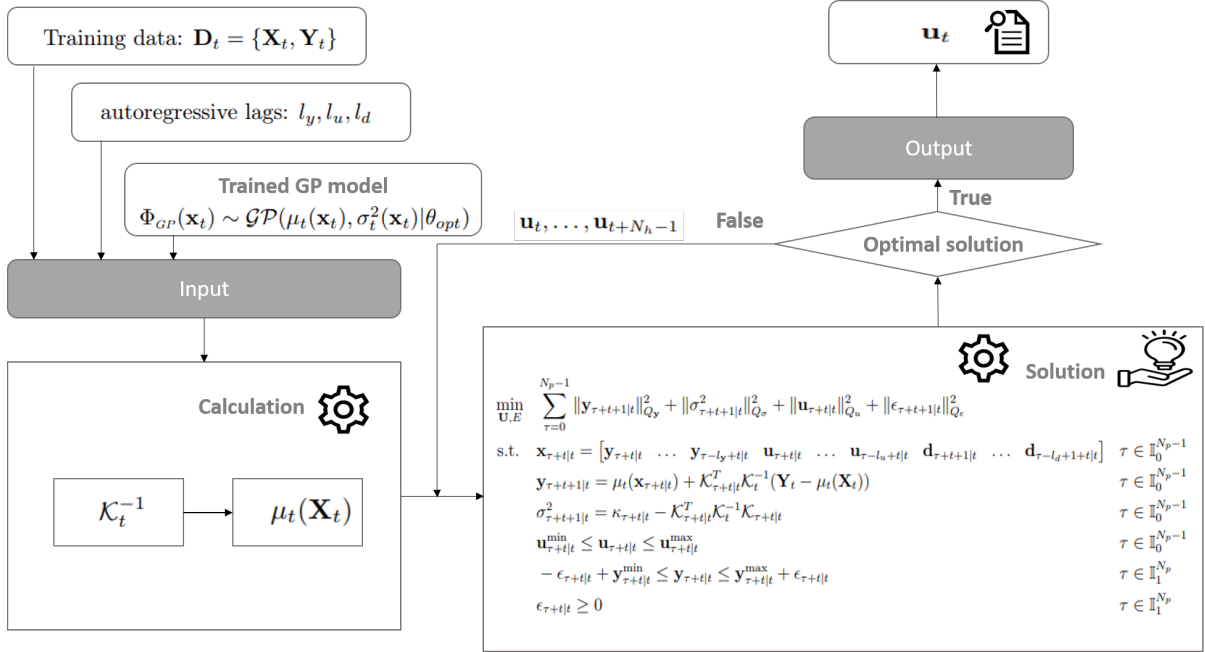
Training data: $\mathbf{D}_t = \{\mathbf{X}_t, \mathbf{Y}_t\}$

autoregressive lags: $l_y, l_u, l_d$

Trained GP model
$\Phi_{GP}(\mathbf{x}_t) \sim \mathcal{GP}(\mu_t(\mathbf{x}_t), \sigma_t^2(\mathbf{x}_t)|\theta_{opt})$

Input

Calculation

$\mathcal{K}_t^{-1}$

$\mu_t(\mathbf{X}_t)$

$\mathbf{u}_t$

Output

True

$\mathbf{u}_t, \ldots, \mathbf{u}_{t+N_h-1}$

False

Optimal solution

Solution

$\min_{\mathbf{U},E} \sum_{\tau=0}^{N_p-1} \|\mathbf{y}_{\tau+t+1|t}\|_{Q_\mathbf{y}}^2 + \|\sigma_{\tau+t+1|t}^2\|_{Q_\sigma}^2 + \|\mathbf{u}_{\tau+t|t}\|_{Q_u}^2 + \|\epsilon_{\tau+t+1|t}\|_{Q_\epsilon}^2$

s.t. $\mathbf{x}_{\tau+t|t} = [\mathbf{y}_{\tau+t|t} \;\ldots\; \mathbf{y}_{\tau-l_y+t|t} \;\; \mathbf{u}_{\tau+t|t} \;\ldots\; \mathbf{u}_{\tau-l_u+t|t} \;\; \mathbf{d}_{\tau+t+1|t} \;\ldots\; \mathbf{d}_{\tau-l_d+1+t|t}]$ $\tau \in \mathbb{I}_0^{N_p-1}$

$\mathbf{y}_{\tau+t+1|t} = \mu_t(\mathbf{x}_{\tau+t|t}) + \mathcal{K}_{\tau+t|t}^T \mathcal{K}_t^{-1}(\mathbf{Y}_t - \mu_t(\mathbf{X}_t))$ $\tau \in \mathbb{I}_0^{N_p-1}$

$\sigma_{\tau+t+1|t}^2 = \kappa_{\tau+t|t} - \mathcal{K}_{\tau+t|t}^T \mathcal{K}_t^{-1} \mathcal{K}_{\tau+t|t}$ $\tau \in \mathbb{I}_0^{N_p-1}$

$\mathbf{u}_{\tau+t|t}^{\min} \leq \mathbf{u}_{\tau+t|t} \leq \mathbf{u}_{\tau+t|t}^{\max}$ $\tau \in \mathbb{I}_0^{N_p-1}$

$-\epsilon_{\tau+t|t} + \mathbf{y}_{\tau+t|t}^{\min} \leq \mathbf{y}_{\tau+t|t} \leq \mathbf{y}_{\tau+t|t}^{\max} + \epsilon_{\tau+t|t}$ $\tau \in \mathbb{I}_1^{N_p}$

$\epsilon_{\tau+t|t} \geq 0$ $\tau \in \mathbb{I}_1^{N_p}$